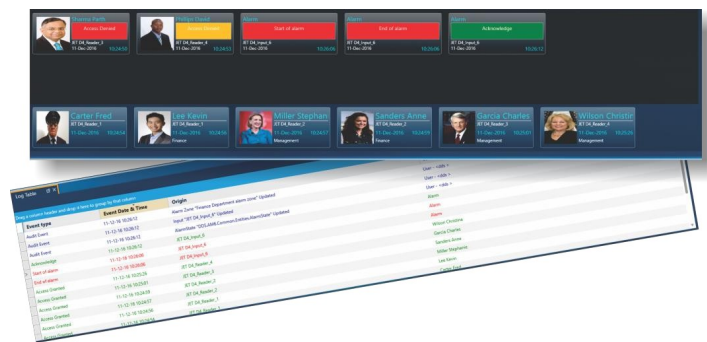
Sharma Perth
Access Denied
IET D4_Reader_3
11-Dec-2016 10:24:59

Miller David
Access Denied
IET D4_Reader_4
11-Dec-2016 10:24:53

Alarm
Start of alarm
IET D4_Input_6
11-Dec-2016 10:26:06

Alarm
End of alarm
IET D4_Input_6
11-Dec-2016 10:26:06

Alarm
Acknowledge
IET D4_Input_6
11-Dec-2016 10:26:12

Carter Fred
IET D4_Reader_1
11-Dec-2016 10:24:54

Lee Kevin
IET D4_Reader_1
11-Dec-2016 10:24:56
Finance

Miller Stephan
IET D4_Reader_2
11-Dec-2016 10:24:57
Management

Sanders Anne
IET D4_Reader_2
11-Dec-2016 10:24:59
Finance

Garcia Charles
IET D4_Reader_3
11-Dec-2016 10:25:01
Management

Wilson Christin
IET D4_Reader_4
11-Dec-2016 10:25:26
Management

Log Table

Drag a column header and drop it here to group by that column

| Event type | Event Date & Time | Origin | |
|---|---|---|---|
| Audit Event | 11-12-16 10:26:12 | Alarm Zone "Finance Department alarm zone" Updated | User - <slik > |
| Audit Event | 11-12-16 10:26:12 | Input "IET D4_Input_6" Updated | User - <slik > |
| Audit Event | 11-12-16 10:26:12 | AlarmState "DDS.6068.Common.Entities.AlarmState" Updated | User - <slik > |
| Acknowledge | 11-12-16 10:26:12 | IET D4_Input_6 | Alarm |
| Start of alarm | 11-12-16 10:26:06 | IET D4_Input_6 | Alarm |
| End of alarm | 11-12-16 10:26:06 | IET D4_Input_6 | Alarm |
| Access Granted | 11-12-16 10:25:26 | IET D4_Reader_4 | Wilson Christine |
| Access Granted | 11-12-16 10:25:01 | IET D4_Reader_3 | Garcia Charles |
| Access Granted | 11-12-16 10:24:59 | IET D4_Reader_2 | Sanders Anne |
| Access Granted | 11-12-16 10:24:57 | IET D4_Reader_2 | Miller Stephanie |
| Access Granted | 11-12-16 10:24:56 | IET D4_Reader_1 | Lee Kevin |
| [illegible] | 11-12-16 10:24:54 | IET D4_Reader_1 | Carter Fred |